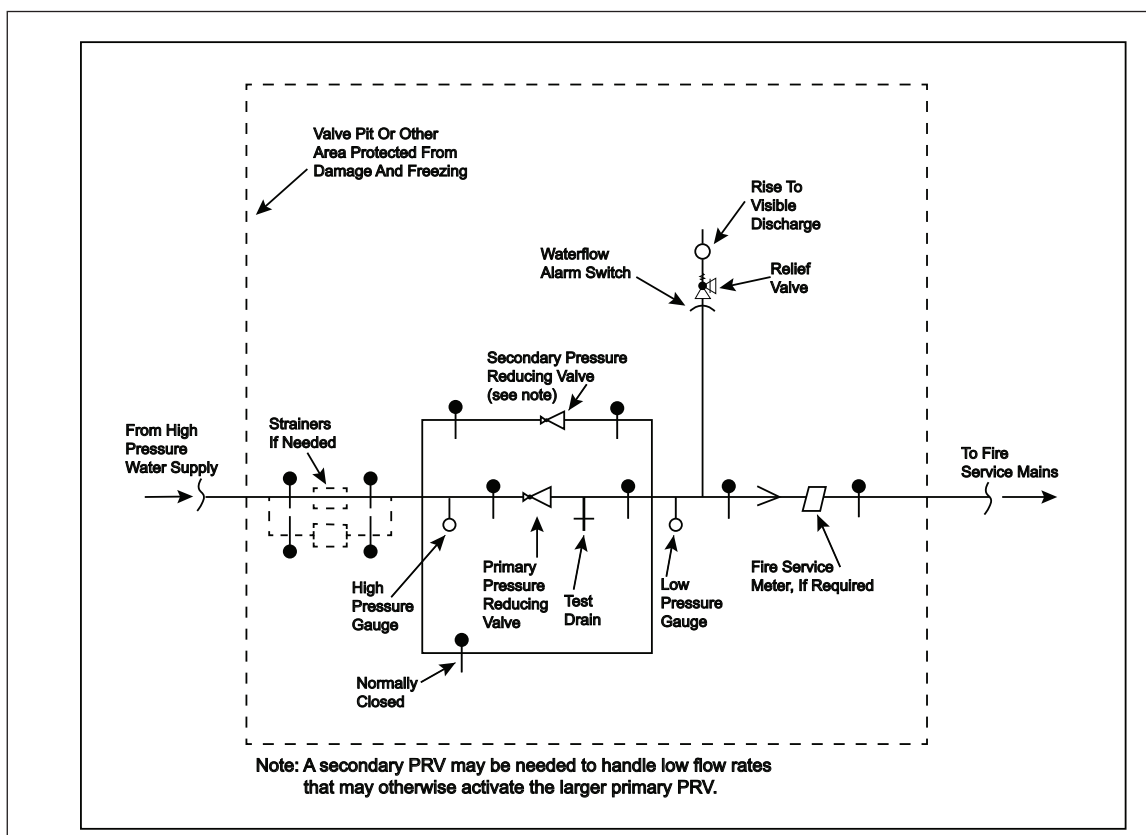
Valve Pit Or Other Area Protected From Damage And Freezing

Rise To Visible Discharge

Waterflow Alarm Switch

Relief Valve

Secondary Pressure Reducing Valve (see note)

From High Pressure Water Supply

Strainers If Needed

To Fire Service Mains

High Pressure Gauge

Primary Pressure Reducing Valve

Test Drain

Low Pressure Gauge

Fire Service Meter, If Required

Normally Closed

Note: A secondary PRV may be needed to handle low flow rates that may otherwise activate the larger primary PRV.